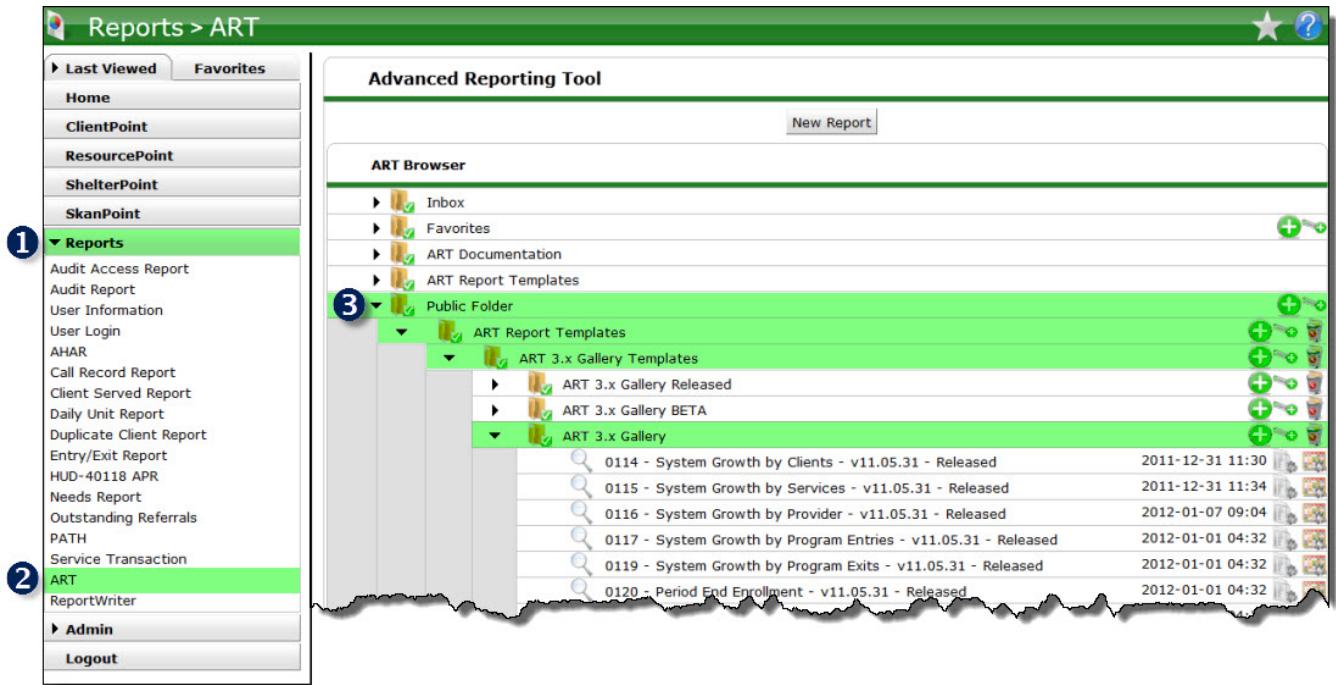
Reports > ART

Last Viewed
Favorites
Home
ClientPoint
ResourcePoint
ShelterPoint
SkanPoint
1
Reports
Audit Access Report
Audit Report
User Information
User Login
AHAR
Call Record Report
Client Served Report
Daily Unit Report
Duplicate Client Report
Entry/Exit Report
HUD-40118 APR
Needs Report
Outstanding Referrals
PATH
Service Transaction
2
ART
ReportWriter
Admin
Logout

Advanced Reporting Tool

New Report

ART Browser

Inbox
Favorites
ART Documentation
ART Report Templates
3
Public Folder
ART Report Templates
ART 3.x Gallery Templates
ART 3.x Gallery Released
ART 3.x Gallery BETA
ART 3.x Gallery
0114 - System Growth by Clients - v11.05.31 - Released 2011-12-31 11:30
0115 - System Growth by Services - v11.05.31 - Released 2011-12-31 11:34
0116 - System Growth by Provider - v11.05.31 - Released 2012-01-07 09:04
0117 - System Growth by Program Entries - v11.05.31 - Released 2012-01-01 04:32
0119 - System Growth by Program Exits - v11.05.31 - Released 2012-01-01 04:32
0120 - Period End Enrollment - v11.05.31 - Released 2012-01-01 04:32